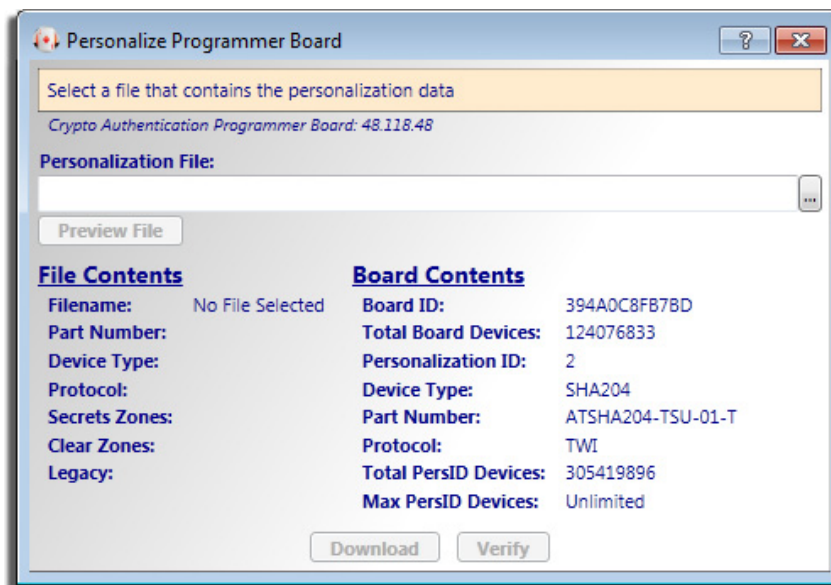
Personalize Programmer Board

?

Select a file that contains the personalization data

Crypto Authentication Programmer Board: 48.118.48

Personalization File:

...

Preview File

File Contents

Filename: No File Selected
Part Number:
Device Type:
Protocol:
Secrets Zones:
Clear Zones:
Legacy:

Board Contents

Board ID: 394A0C8FB7BD
Total Board Devices: 124076833
Personalization ID: 2
Device Type: SHA204
Part Number: ATSHA204-TSU-01-T
Protocol: TWI
Total PersID Devices: 305419896
Max PersID Devices: Unlimited

Download Verify